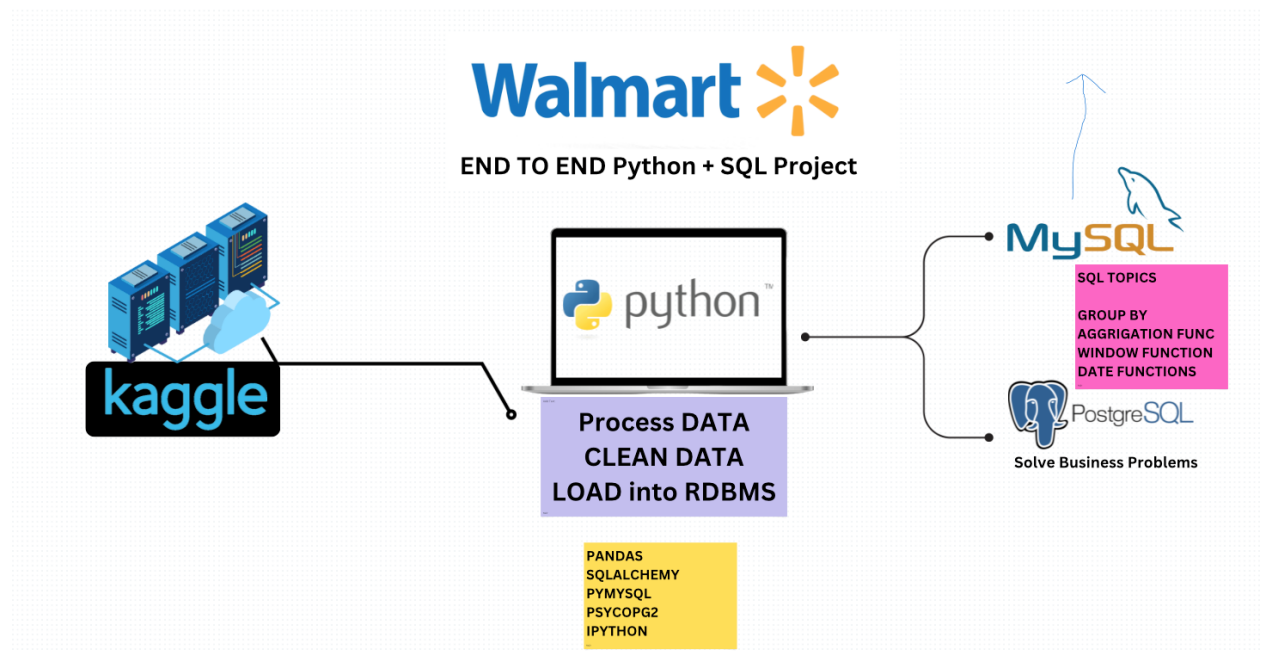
Walmart

END TO END Python + SQL Project

kaggle

python™

Process DATA
CLEAN DATA
LOAD into RDBMS

PANDAS
SQLALCHEMY
PYMYSQL
PSYCOPG2
IPYTHON

MySQL

SQL TOPICS

GROUP BY
AGGRIGATION FUNC
WINDOW FUNCTION
DATE FUNCTIONS

PostgreSQL

Solve Business Problems